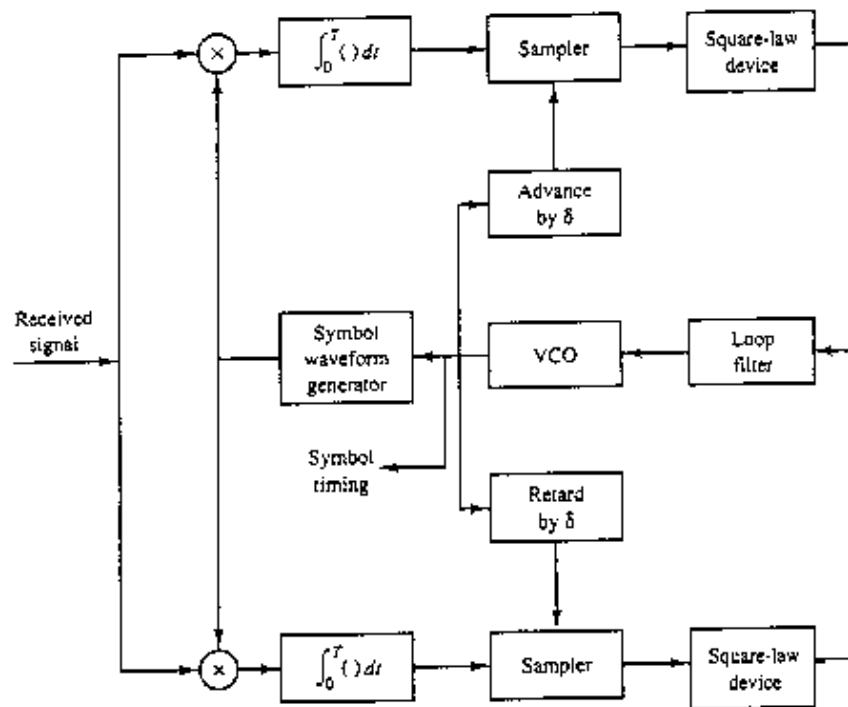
$\times$

$\int_0^T (\,)\,dt$

Sampler

Square-law device

Advance by $\delta$

Received signal

Symbol waveform generator

VCO

Loop filter

Symbol timing

Retard by $\delta$

$\times$

$\int_0^T (\,)\,dt$

Sampler

Square-law device